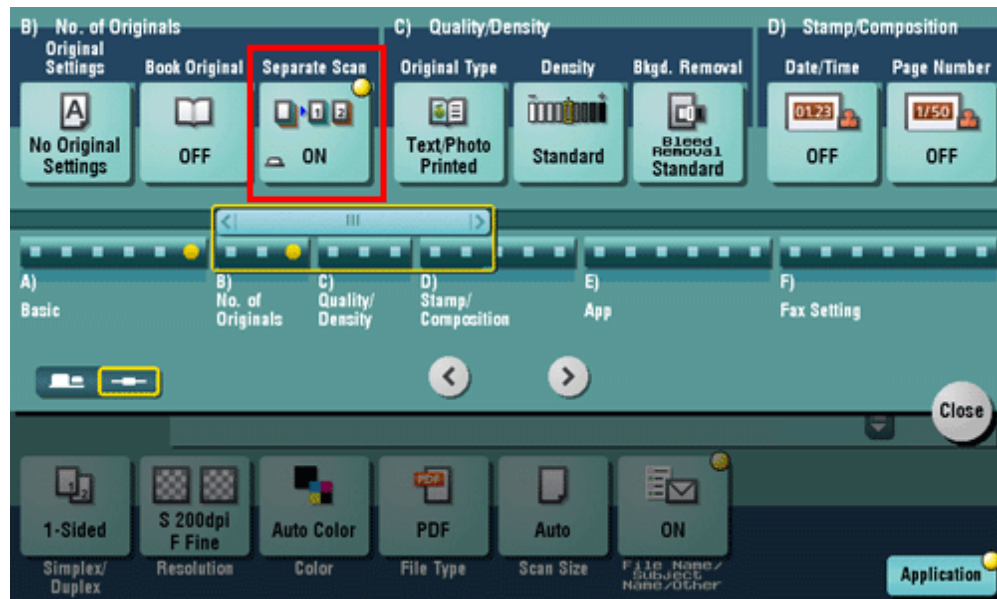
B) No. of Originals

Original Settings
A
No Original Settings

Book Original
OFF

Separate Scan
1 2
ON

C) Quality/Density

Original Type
Text/Photo Printed

Density
Standard

Bkgd. Removal
Bleed Removal
Standard

D) Stamp/Composition

Date/Time
01.23
OFF

Page Number
1/50
OFF

A) Basic
B) No. of Originals
C) Quality/ Density
D) Stamp/ Composition
E) App
F) Fax Setting

Close

1-Sided
Simplex/ Duplex

S 200dpi F Fine
Resolution

Auto Color
Color

PDF
PDF
File Type

Auto
Scan Size

ON
File Name/ Subject Name/Other

Application